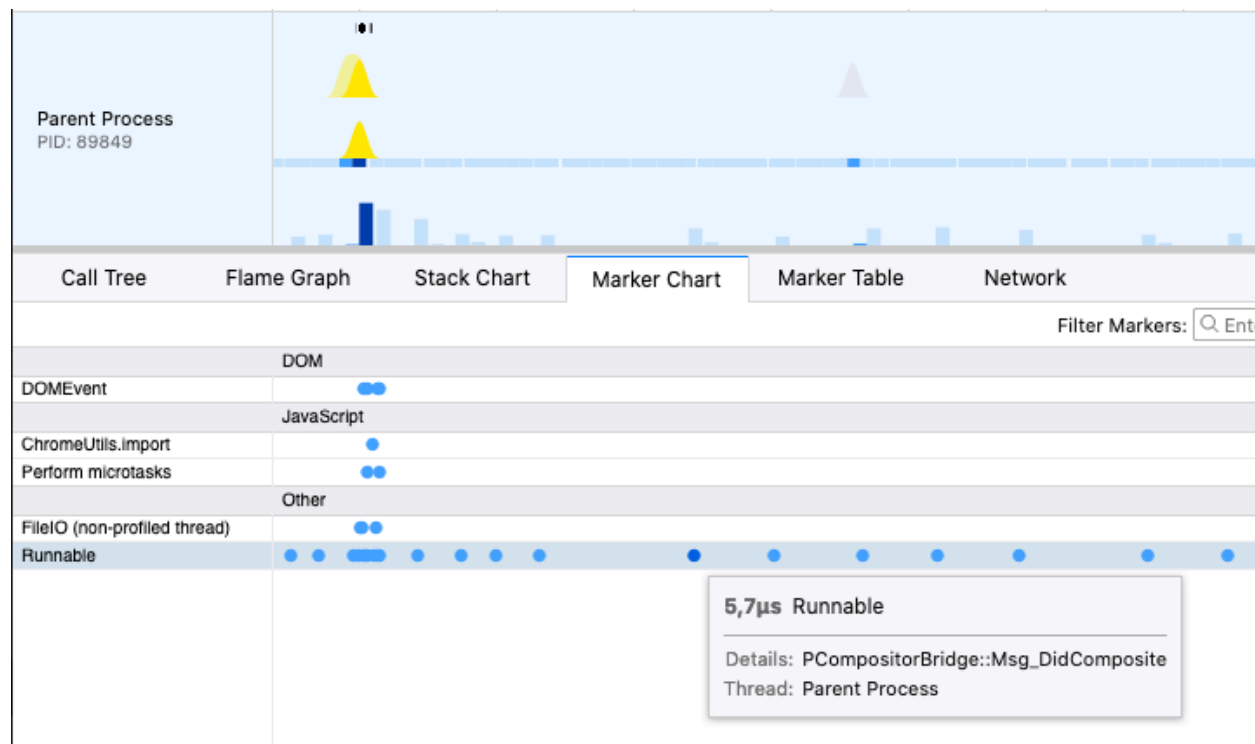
Parent Process
PID: 89849

Call Tree
Flame Graph
Stack Chart
Marker Chart
Marker Table
Network

Filter Markers: Ent

DOM
DOMEvent
JavaScript
ChromeUtils.import
Perform microtasks
Other
FileIO (non-profiled thread)
Runnable

5,7µs Runnable
Details: PCompositorBridge::Msg_DidComposite
Thread: Parent Process